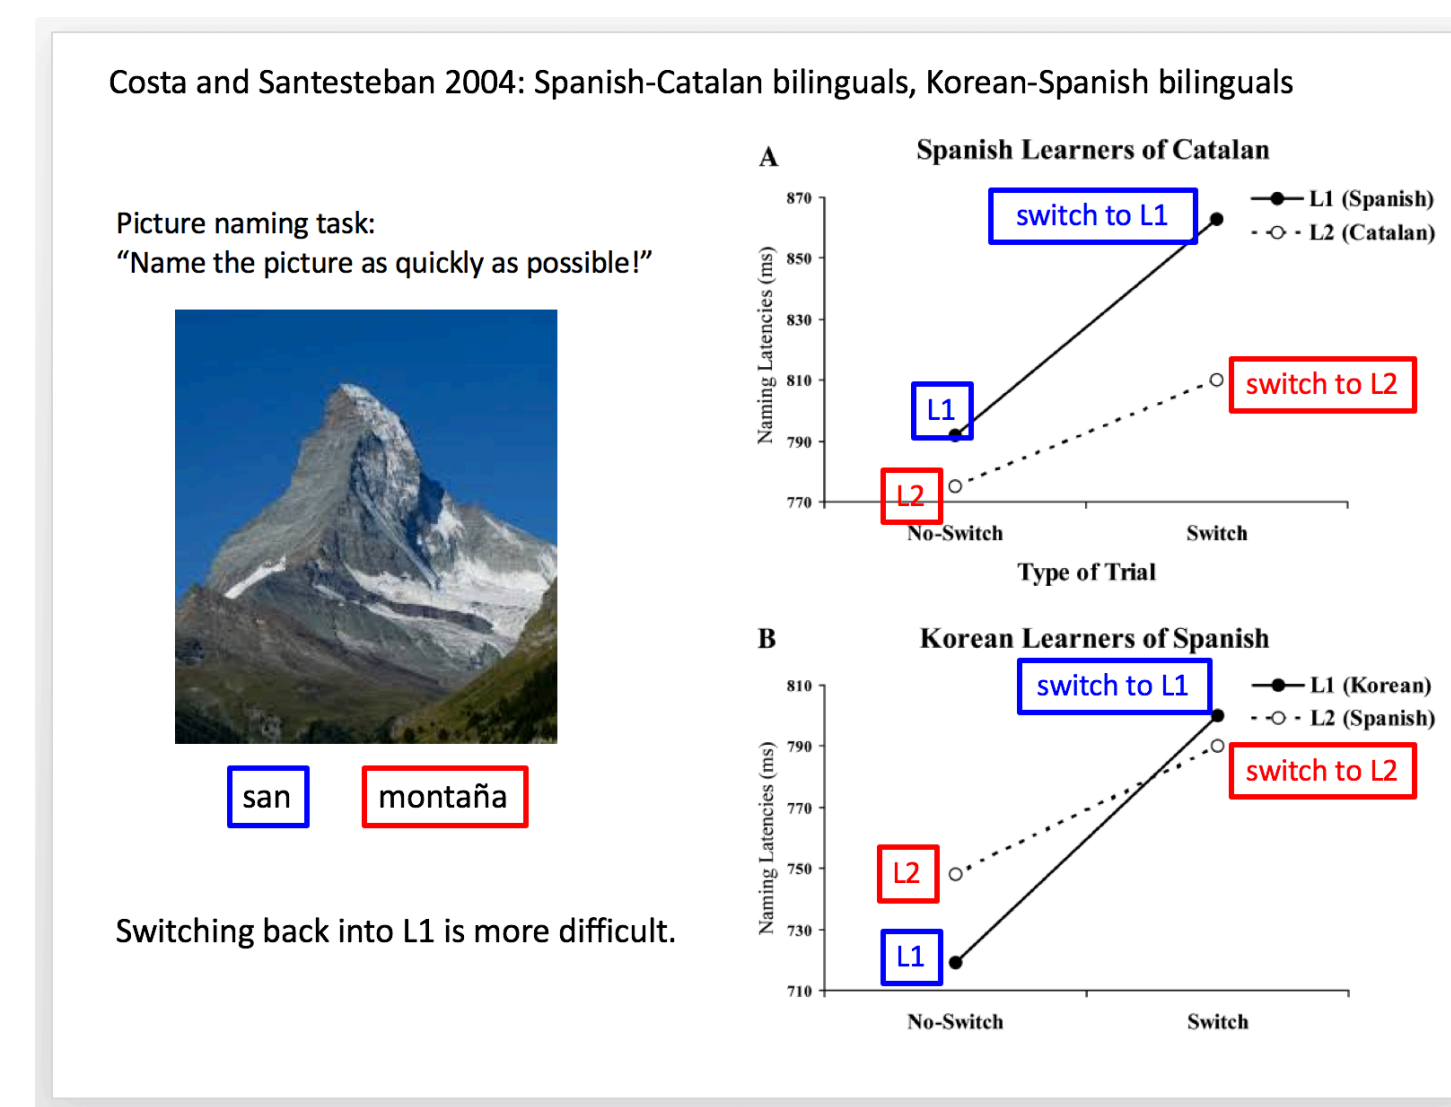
Costa and Santesteban 2004: Spanish-Catalan bilinguals, Korean-Spanish bilinguals

Picture naming task:
“Name the picture as quickly as possible!”

san

montaña

Switching back into L1 is more difficult.

A

Spanish Learners of Catalan

L1 (Spanish)
L2 (Catalan)

switch to L1

switch to L2

L1

L2

Naming Latencies (ms)

870
850
830
810
790
770

No-Switch
Switch

Type of Trial

B

Korean Learners of Spanish

L1 (Korean)
L2 (Spanish)

switch to L1

switch to L2

L2

L1

Naming Latencies (ms)

810
790
770
750
730
710

No-Switch
Switch